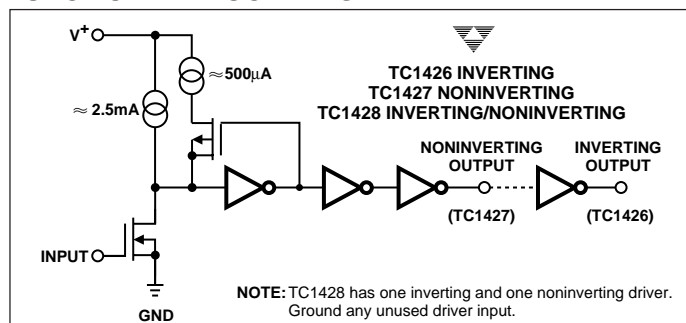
$V^+$

$\approx$ 500μA

$\approx$ 2.5mA

TC1426 INVERTING
TC1427 NONINVERTING
TC1428 INVERTING/NONINVERTING

NONINVERTING OUTPUT

INVERTING OUTPUT

(TC1427)

(TC1426)

INPUT

GND

NOTE: TC1428 has one inverting and one noninverting driver. Ground any unused driver input.